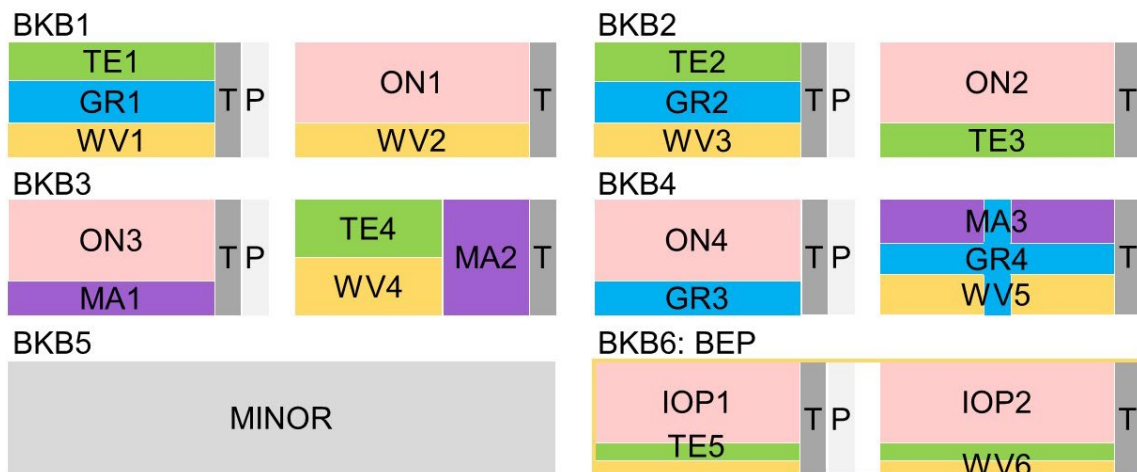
BKB1

| TE1 | T | P |
|---|---|---|
| GR1 | | |
| WV1 | | |

| ON1 | T |
|---|---|
| WV2 | |

BKB2

| TE2 | T | P |
|---|---|---|
| GR2 | | |
| WV3 | | |

| ON2 | T |
|---|---|
| TE3 | |

BKB3

| ON3 | T | P |
|---|---|---|
| MA1 | | |

| TE4 | MA2 | T |
|---|---|---|
| WV4 | | |

BKB4

| ON4 | T | P |
|---|---|---|
| GR3 | | |

| MA3 | T |
|---|---|
| GR4 | |
| WV5 | |

BKB5

MINOR

BKB6: BEP

| IOP1 | T | P |
|---|---|---|
| TE5 | | |

| IOP2 | T |
|---|---|
| WV6 | |